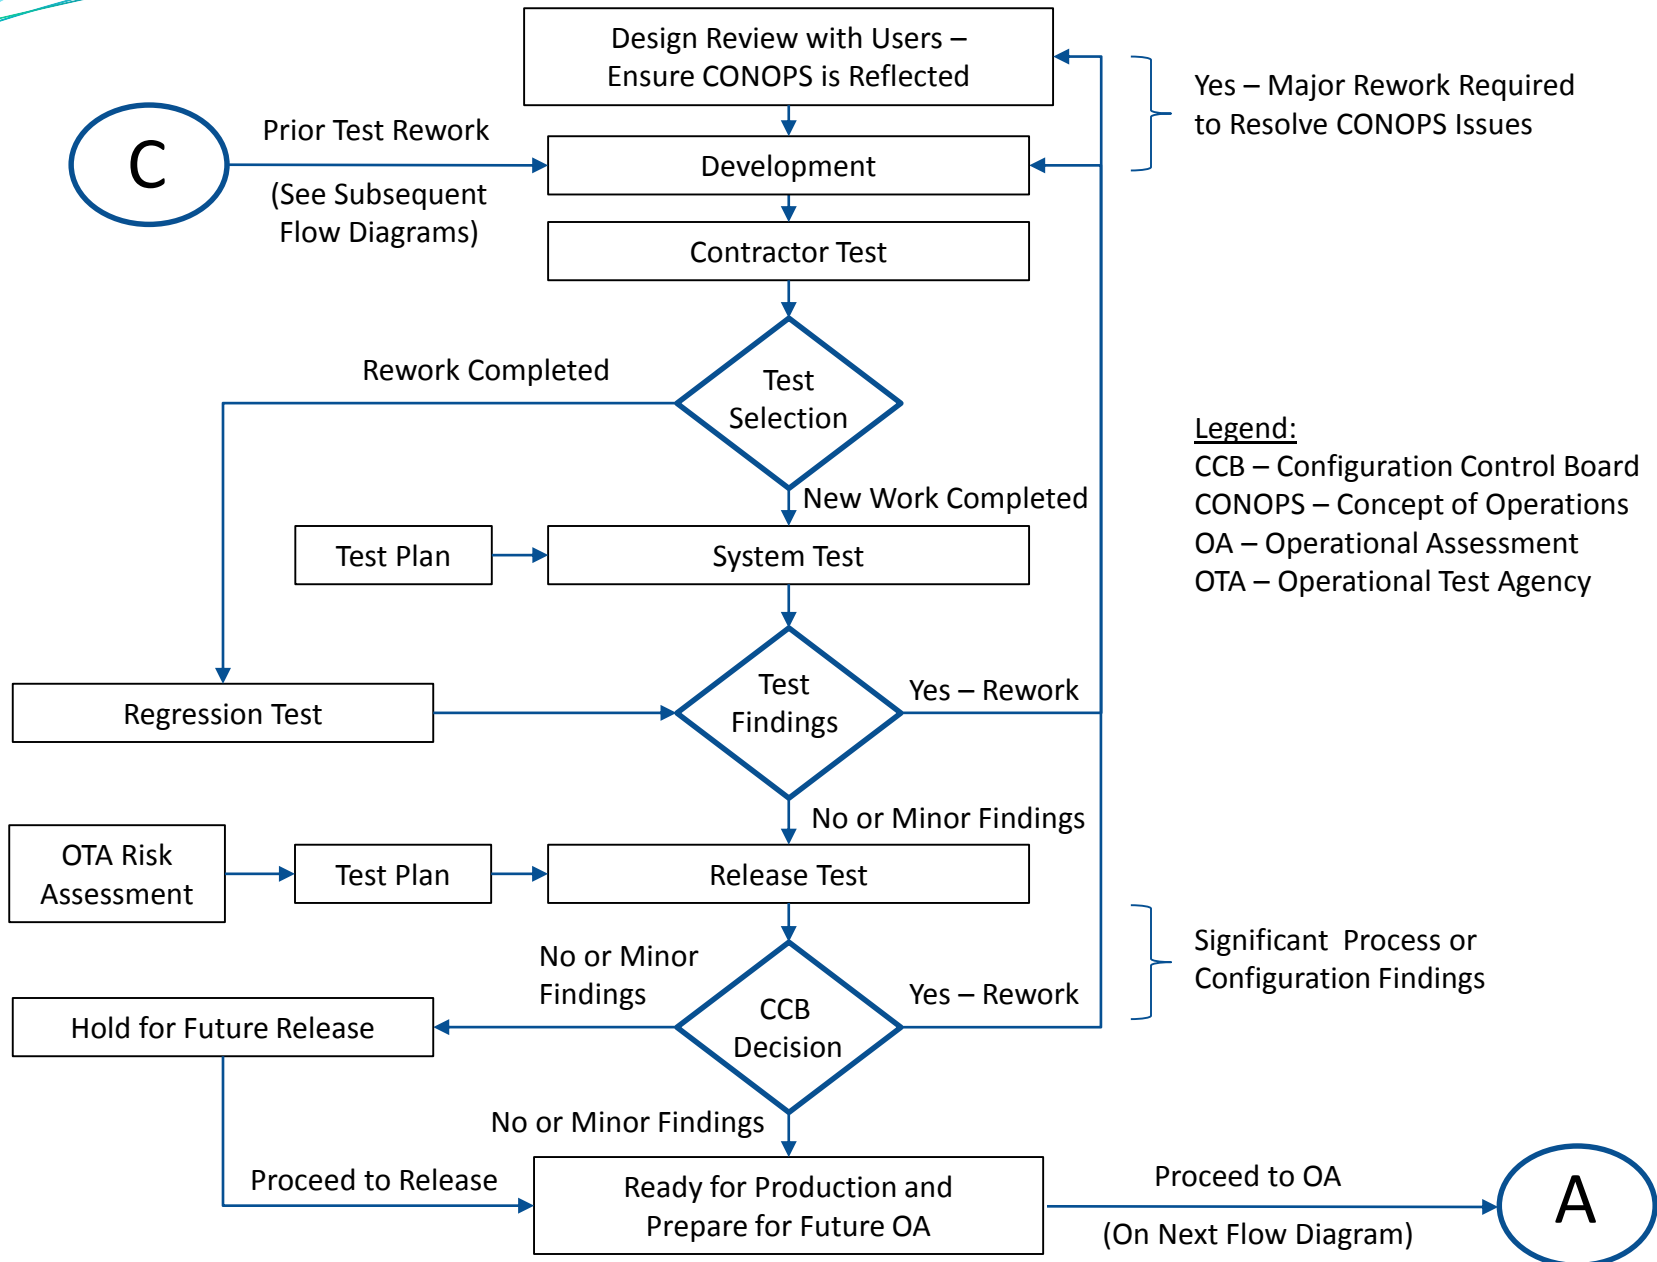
Design Review with Users – Ensure CONOPS is Reflected

Yes – Major Rework Required to Resolve CONOPS Issues

C

Prior Test Rework

(See Subsequent Flow Diagrams)

Development

Contractor Test

Rework Completed

Test Selection

New Work Completed

Legend:
CCB – Configuration Control Board
CONOPS – Concept of Operations
OA – Operational Assessment
OTA – Operational Test Agency

Test Plan

System Test

Regression Test

Test Findings

Yes – Rework

No or Minor Findings

OTA Risk Assessment

Test Plan

Release Test

Significant Process or Configuration Findings

No or Minor Findings

Hold for Future Release

CCB Decision

Yes – Rework

No or Minor Findings

Proceed to Release

Ready for Production and Prepare for Future OA

Proceed to OA

(On Next Flow Diagram)

A